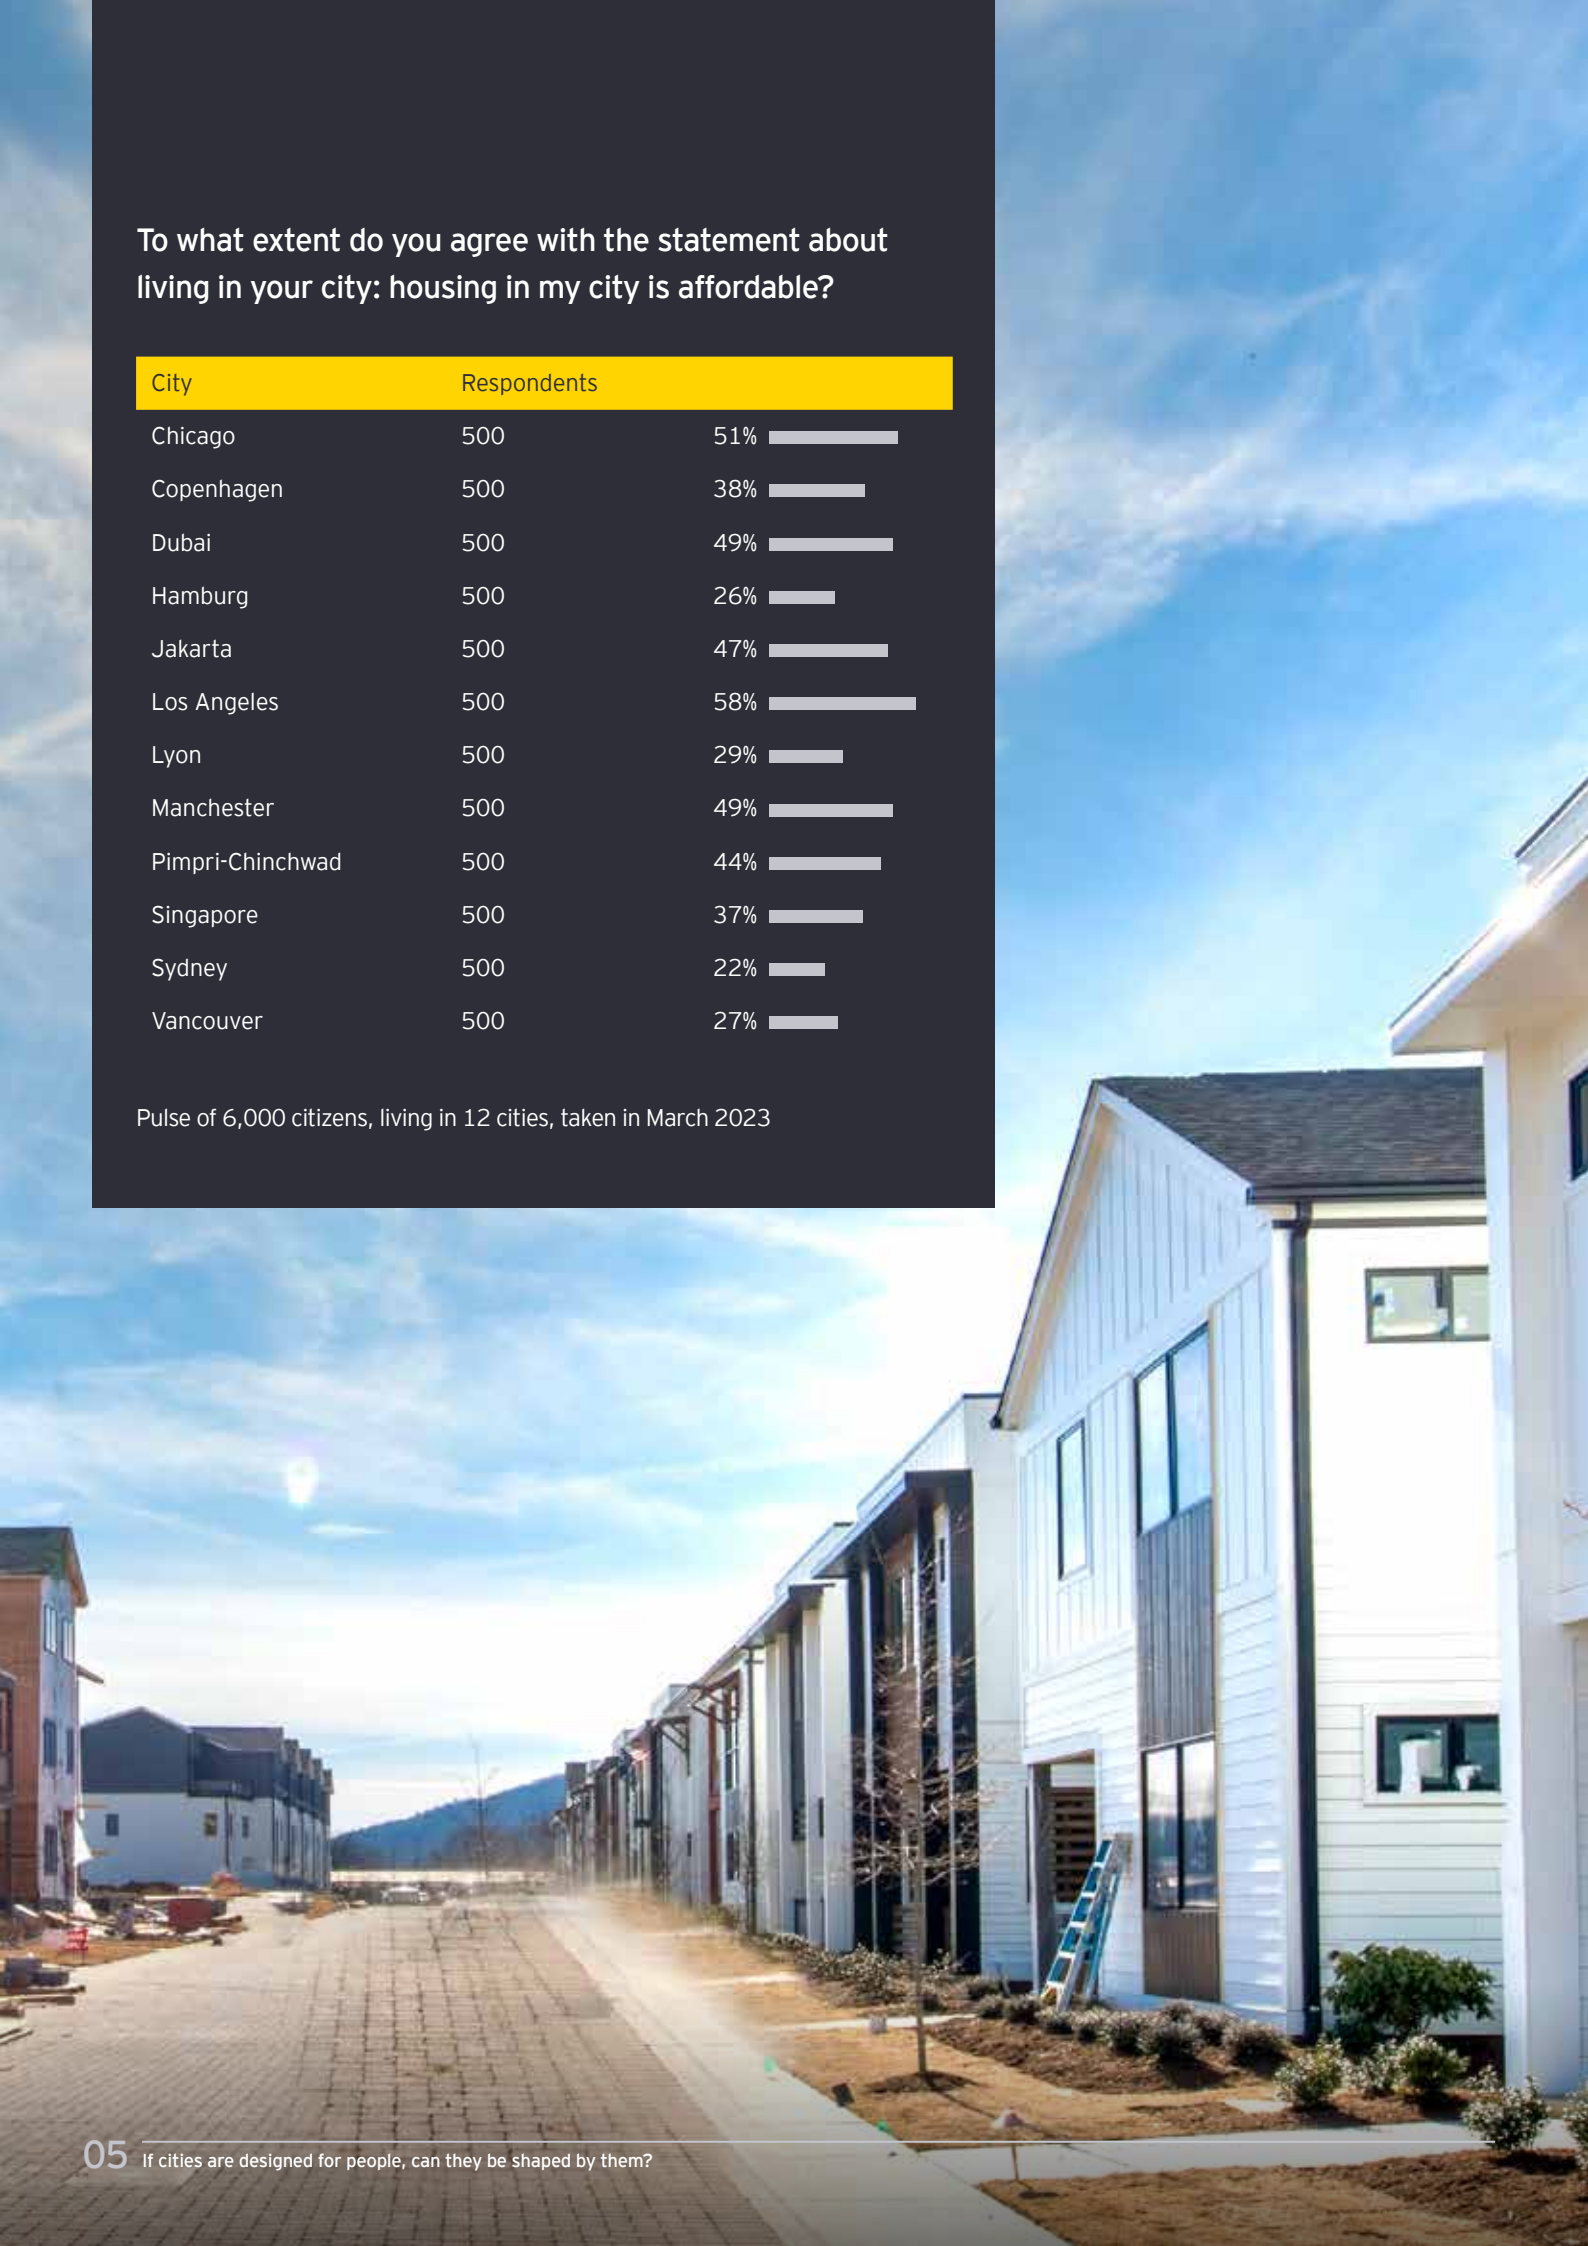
To what extent do you agree with the statement about living in your city: housing in my city is affordable?

| City | Respondents | |
|---|---|---|
| Chicago | 500 | 51% |
| Copenhagen | 500 | 38% |
| Dubai | 500 | 49% |
| Hamburg | 500 | 26% |
| Jakarta | 500 | 47% |
| Los Angeles | 500 | 58% |
| Lyon | 500 | 29% |
| Manchester | 500 | 49% |
| Pimpri-Chinchwad | 500 | 44% |
| Singapore | 500 | 37% |
| Sydney | 500 | 22% |
| Vancouver | 500 | 27% |

Pulse of 6,000 citizens, living in 12 cities, taken in March 2023

05 If cities are designed for people, can they be shaped by them?